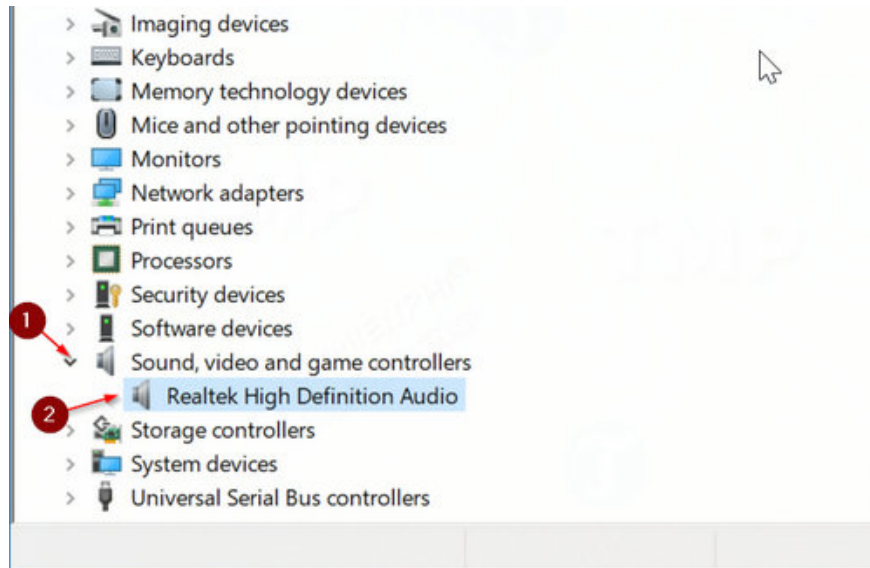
Imaging devices
Keyboards
Memory technology devices
Mice and other pointing devices
Monitors
Network adapters
Print queues
Processors
Security devices
1
Software devices
Sound, video and game controllers
2
Realtek High Definition Audio
Storage controllers
System devices
Universal Serial Bus controllers